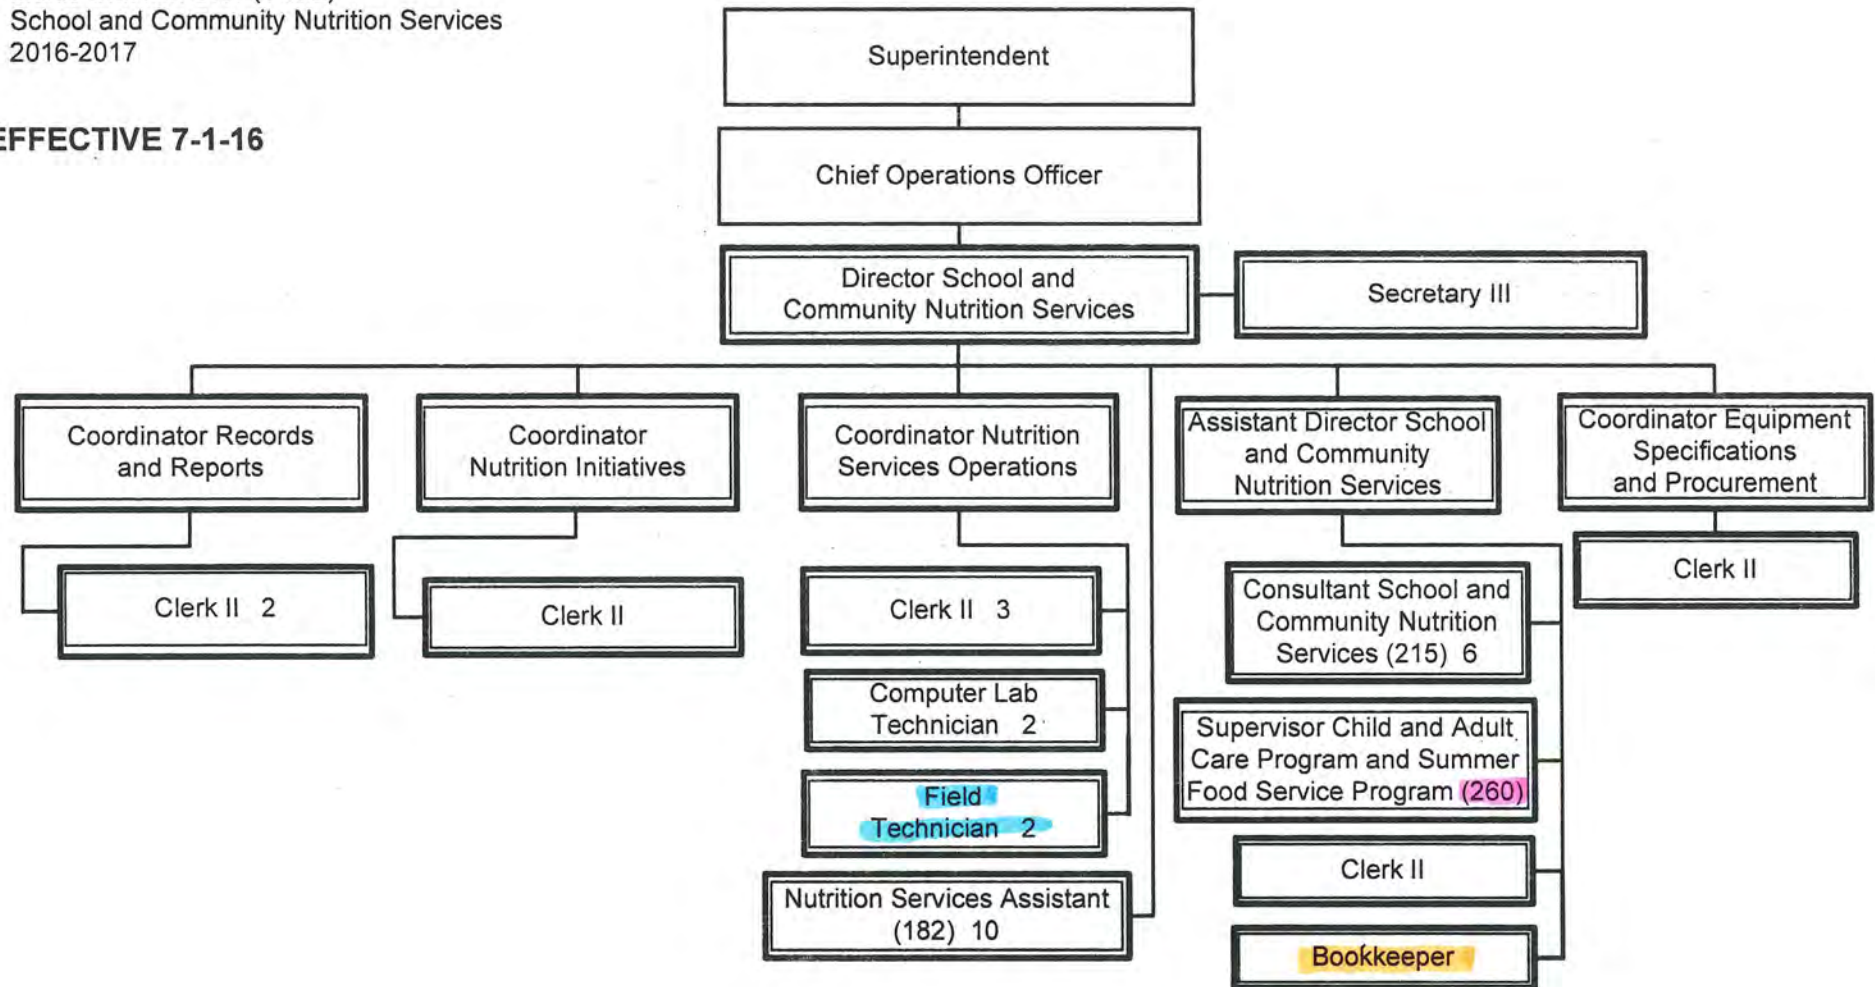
School and Community Nutrition Services
2016-2017

EFFECTIVE 7-1-16

Superintendent

Chief Operations Officer

Director School and Community Nutrition Services

Secretary III

Coordinator Records and Reports

Clerk II 2

Coordinator Nutrition Initiatives

Clerk II

Coordinator Nutrition Services Operations

Clerk II 3

Computer Lab Technician 2

Field Technician 2

Nutrition Services Assistant (182) 10

Assistant Director School and Community Nutrition Services

Consultant School and Community Nutrition Services (215) 6

Supervisor Child and Adult Care Program and Summer Food Service Program (260)

Clerk II

Bookkeeper

Coordinator Equipment Specifications and Procurement

Clerk II